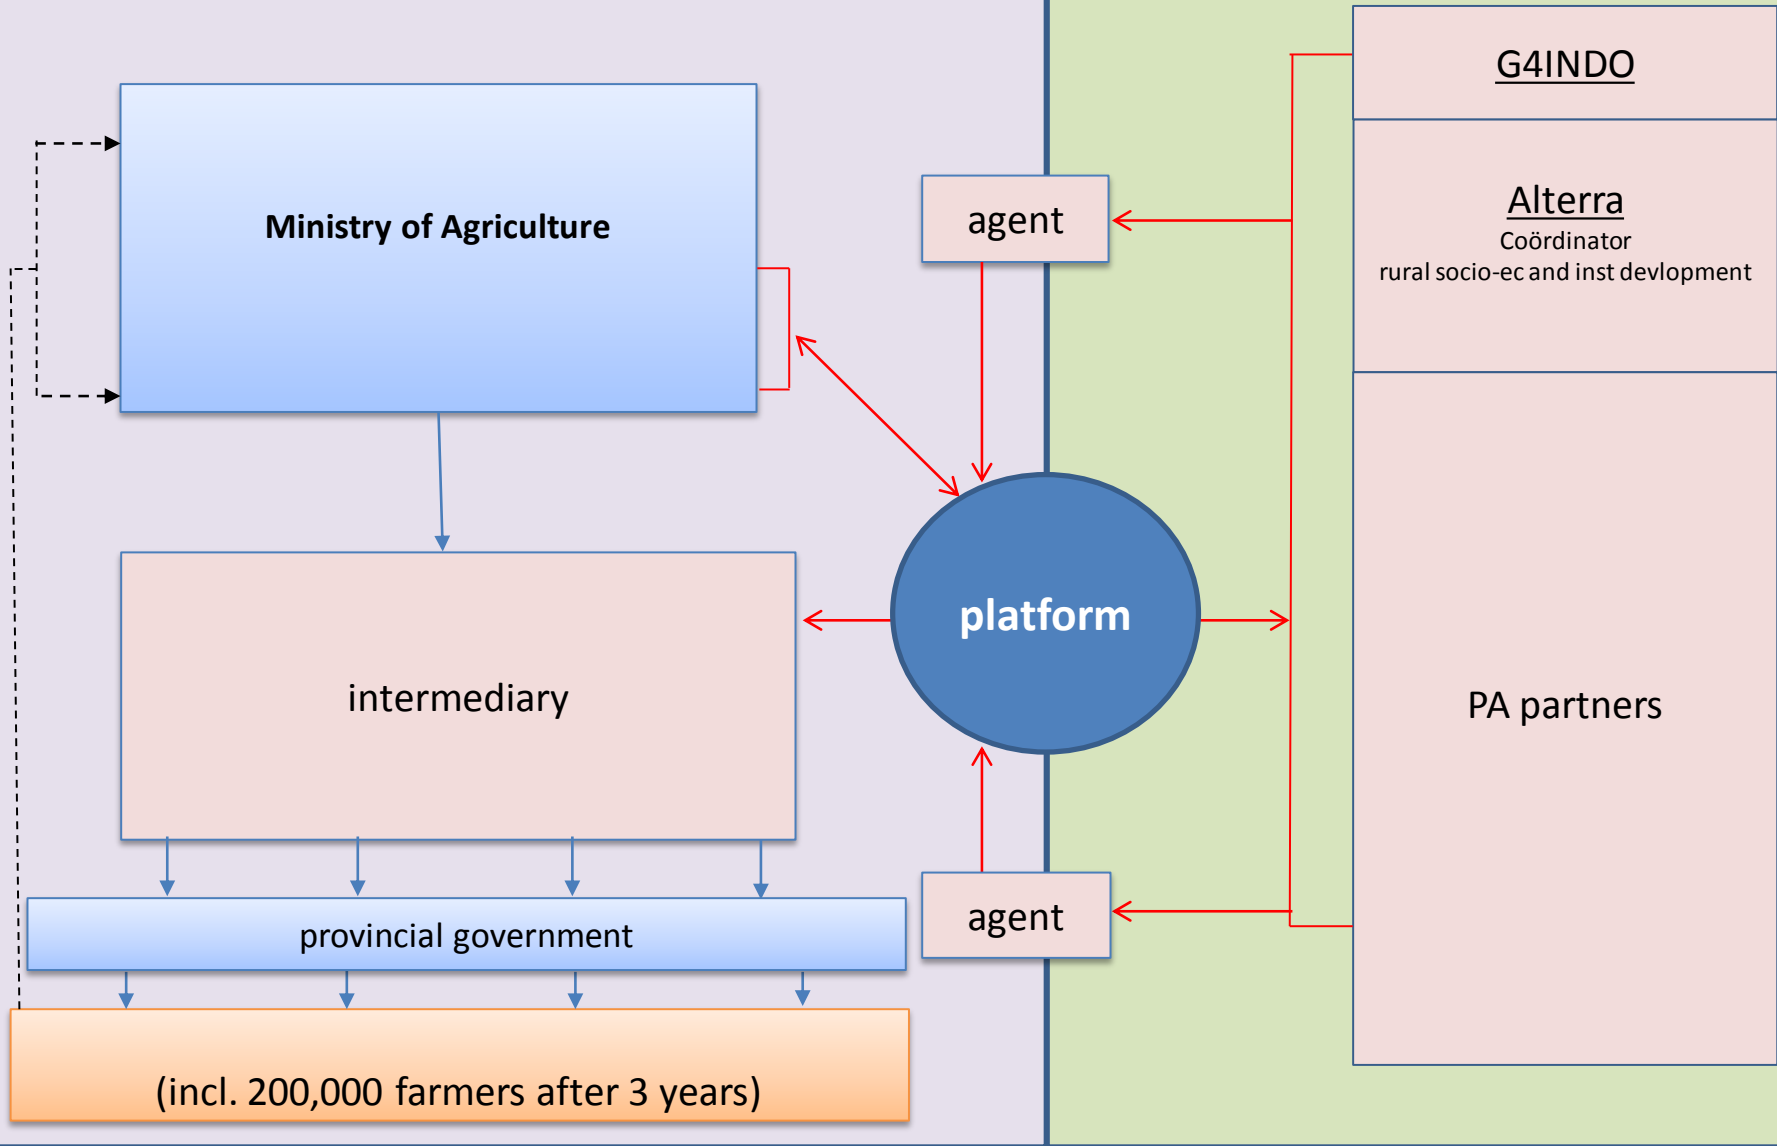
Ministry of Agriculture

agent

G4INDO

Alterra
Coördinator
rural socio-ec and inst devlopment

intermediary

platform

PA partners

agent

provincial government

(incl. 200,000 farmers after 3 years)